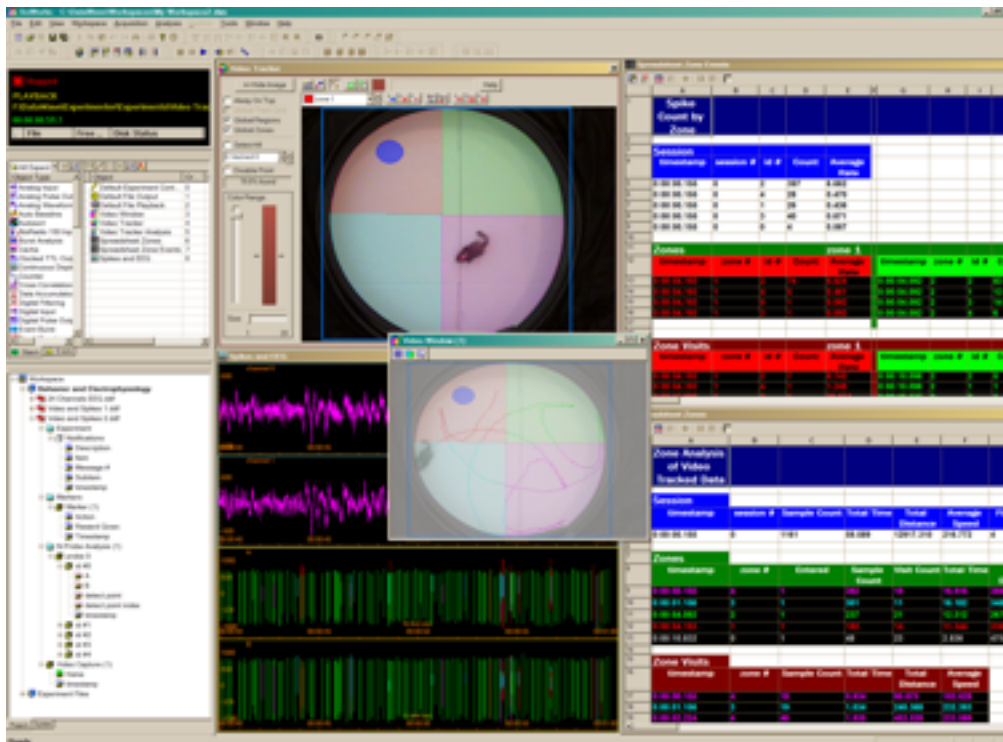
Stopped
PLAYBACK
File
Disk Status

Video Tracker
Help
Always On Top
Global Regions
Global Zones
Color Range
Size

Spike Count by Zone

Session
| Timestamp | session # | Id # | Count | Average Rate |
|---|---|---|---|---|

Zones
zone 1
| Timestamp | zone # | Id # | Count | Average Rate |
|---|---|---|---|---|

Zone Visits
zone 1
| Timestamp | zone # | Id # | Count | Average Rate |
|---|---|---|---|---|

Spikes and EEG

Video Window (1)

Zone Analysis of Video Tracked Data

Session
| Timestamp | session # | Sample Count | Total Time | Total Distance | Average Speed |
|---|---|---|---|---|---|
| 0:00:00.100 | 0 | 1161 | 58.089 | 12917.210 | 218.773 |

Zones
| Timestamp | zone # | Entered | Sample Count | Visit Count | Total Time |
|---|---|---|---|---|---|

Zone Visits
| Timestamp | zone # | Sample Count | Total Time | Total Distance | Average Speed |
|---|---|---|---|---|---|

Workspace
Behavior and Electrophysiology
Experiment
Notifications
Description
Markers
Video Captures
Experiment Files